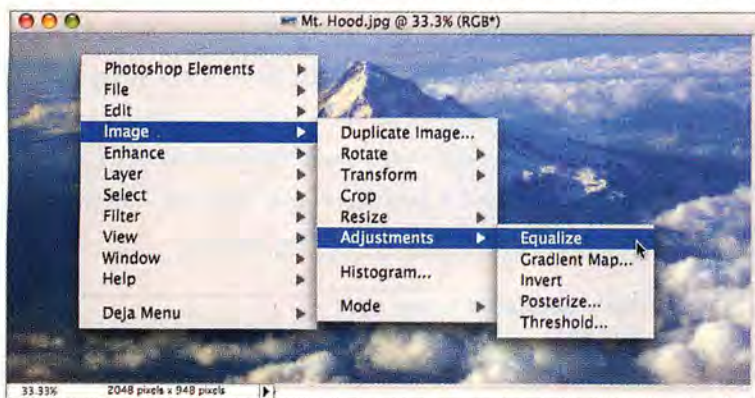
Mt. Hood.jpg @ 33.3% (RGB*)

Photoshop Elements
File
Edit
Image
Enhance
Layer
Select
Filter
View
Window
Help
Deja Menu

Duplicate Image...
Rotate
Transform
Crop
Resize
Adjustments
Histogram...
Mode

Equalize
Gradient Map...
Invert
Posterize...
Threshold...

33.33%
2048 pixels x 948 pixels